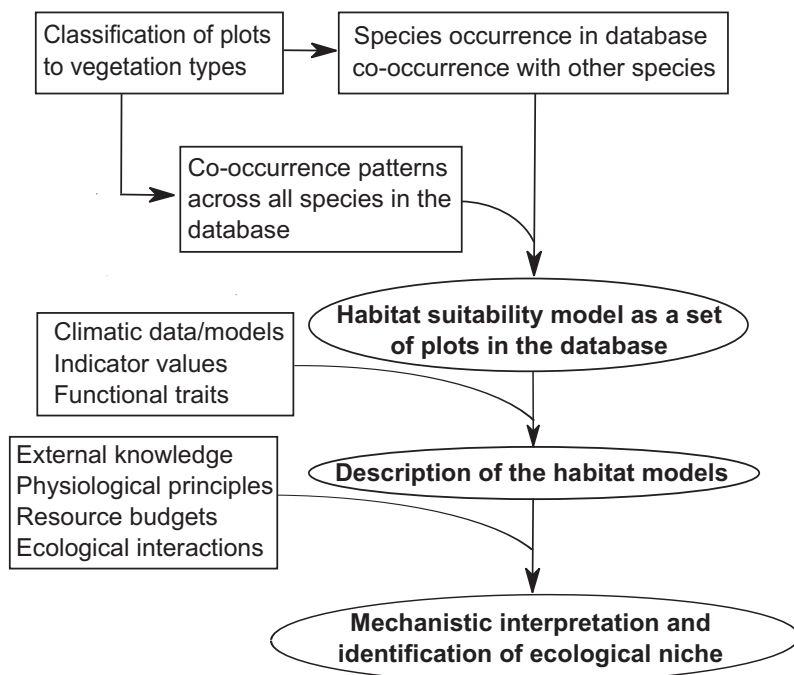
Classification of plots to vegetation types

Species occurrence in database co-occurrence with other species

Co-occurrence patterns across all species in the database

Habitat suitability model as a set of plots in the database

Climatic data/models
Indicator values
Functional traits

Description of the habitat models

External knowledge
Physiological principles
Resource budgets
Ecological interactions

Mechanistic interpretation and identification of ecological niche